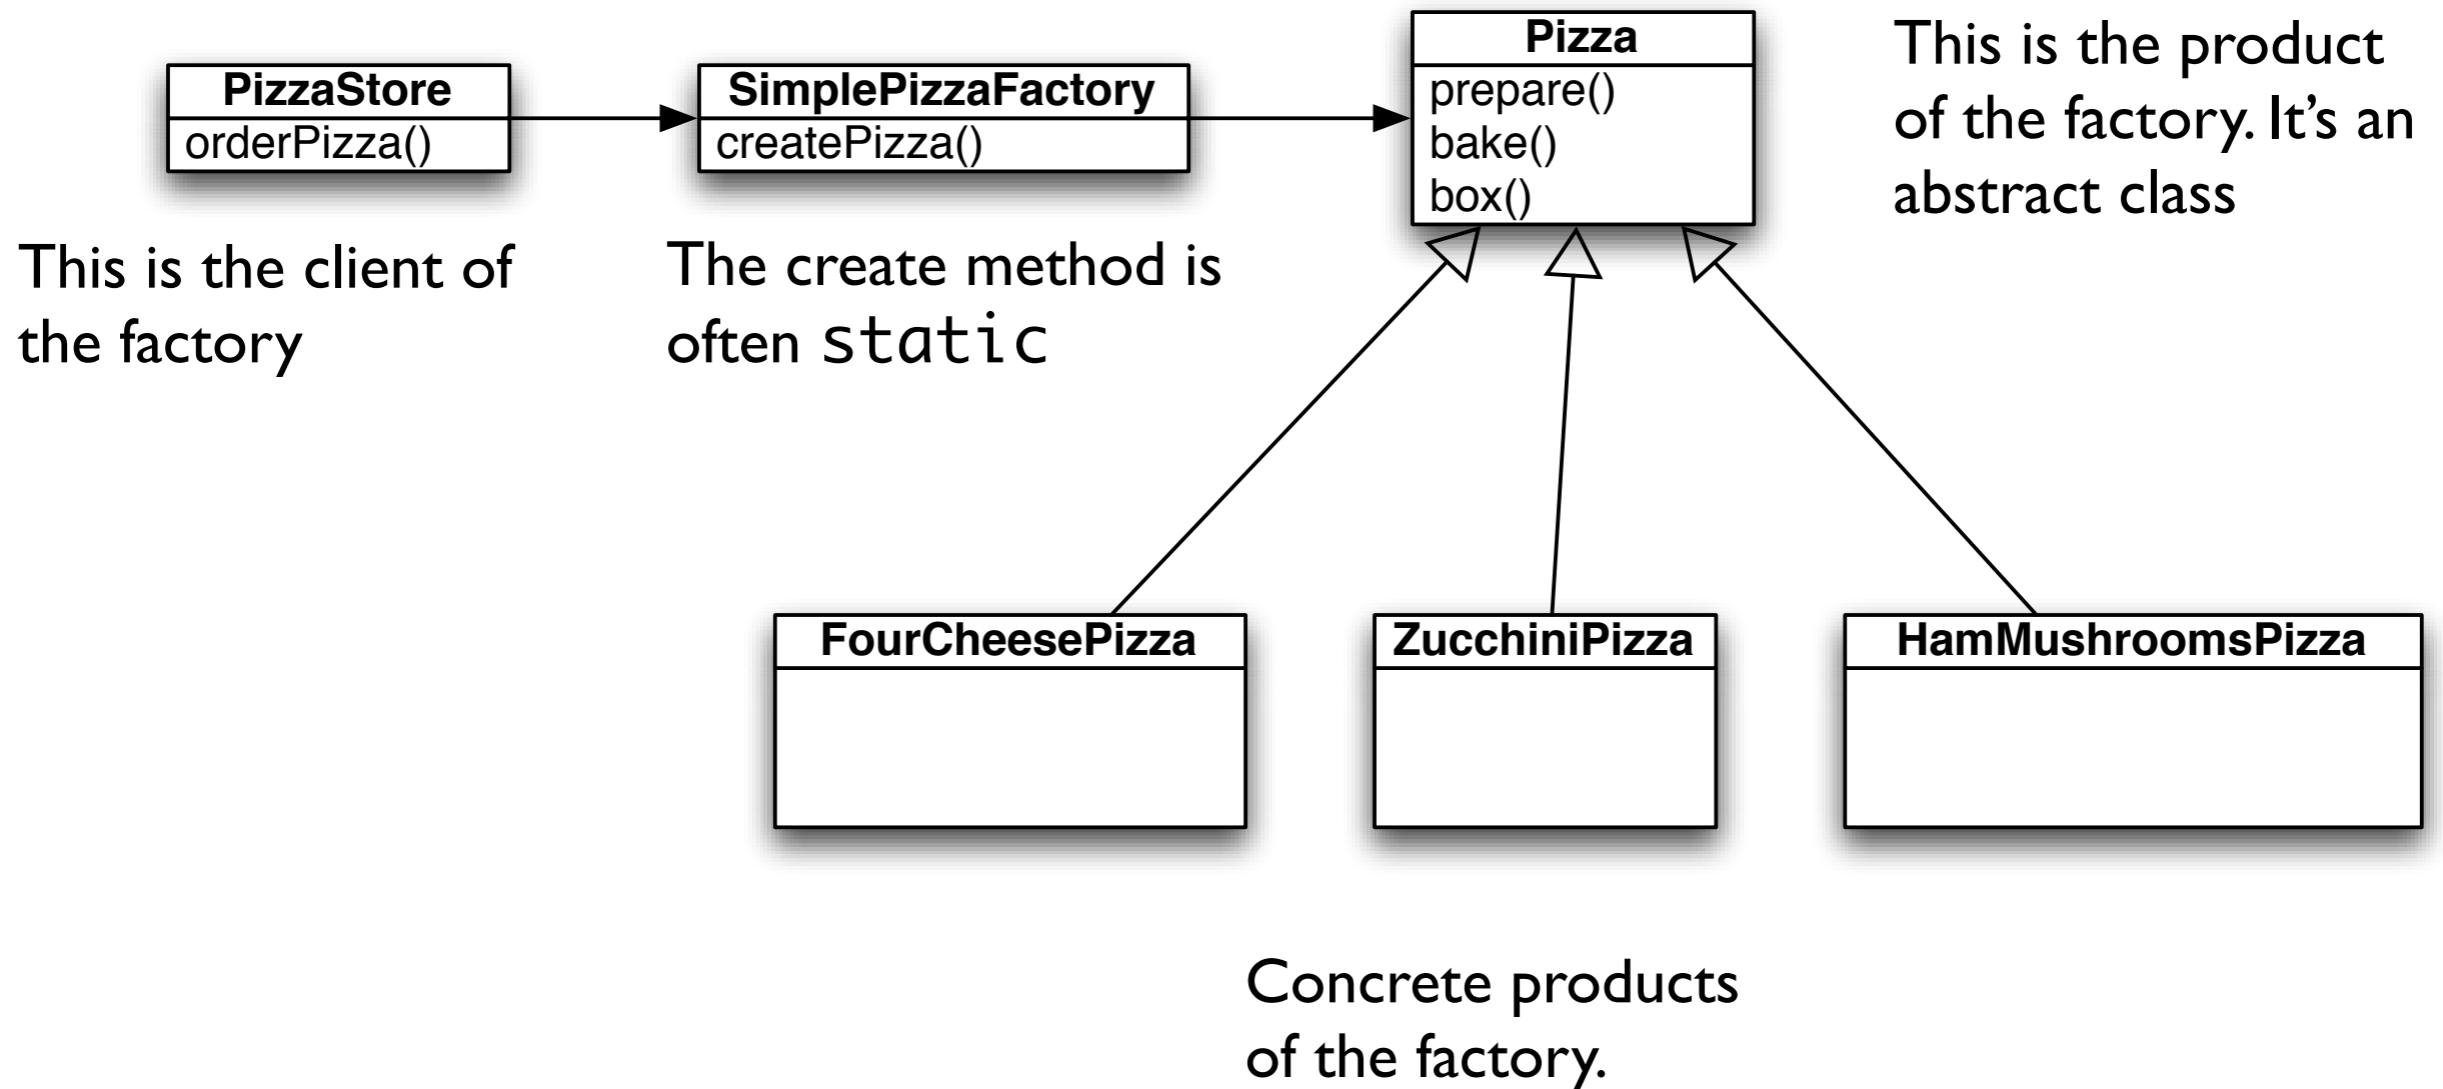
PizzaStore
orderPizza()

SimplePizzaFactory
createPizza()

Pizza
prepare()
bake()
box()

This is the product of the factory. It's an abstract class

This is the client of the factory

The create method is often static

FourCheesePizza

ZucchiniPizza

HamMushroomsPizza

Concrete products of the factory.